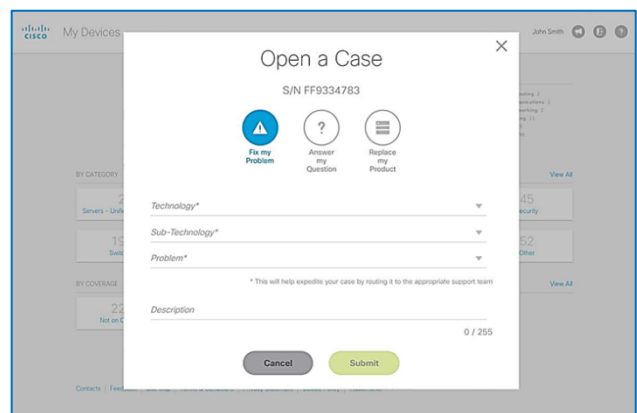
cisco My Devices

John Smith

Open a Case

S/N FF9334783

Fix my Problem

Answer my Question

Replace my Product

BY CATEGORY

View All

Servers - Unif

Swit

45

ecurity

52

Other

BY COVERAGE

View All

22

Not on C

Technology*

Sub-Technology*

Problem*

* This will help expedite your case by routing it to the appropriate support team

Description

0 / 255

Cancel

Submit

Contacts | Feedback